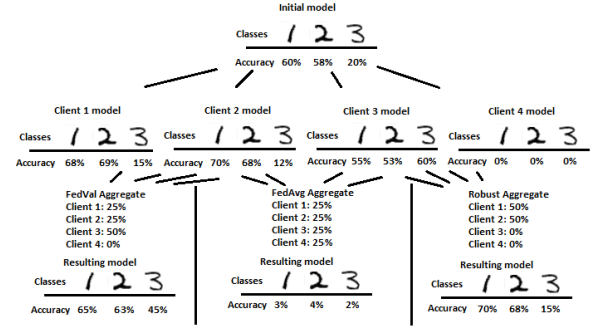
Initial model

Classes 1 2 3

Accuracy 60% 58% 20%

Client 1 model

Classes 1 2 3

Accuracy 68% 69% 15%

Client 2 model

Classes 1 2 3

Accuracy 70% 68% 12%

Client 3 model

Classes 1 2 3

Accuracy 55% 53% 60%

Client 4 model

Classes 1 2 3

Accuracy 0% 0% 0%

FedVal Aggregate
Client 1: 25%
Client 2: 25%
Client 3: 50%
Client 4: 0%

FedAvg Aggregate
Client 1: 25%
Client 2: 25%
Client 3: 25%
Client 4: 25%

Robust Aggregate
Client 1: 50%
Client 2: 50%
Client 3: 0%
Client 4: 0%

Resulting model

Classes 1 2 3

Accuracy 65% 63% 45%

Resulting model

Classes 1 2 3

Accuracy 3% 4% 2%

Resulting model

Classes 1 2 3

Accuracy 70% 68% 15%